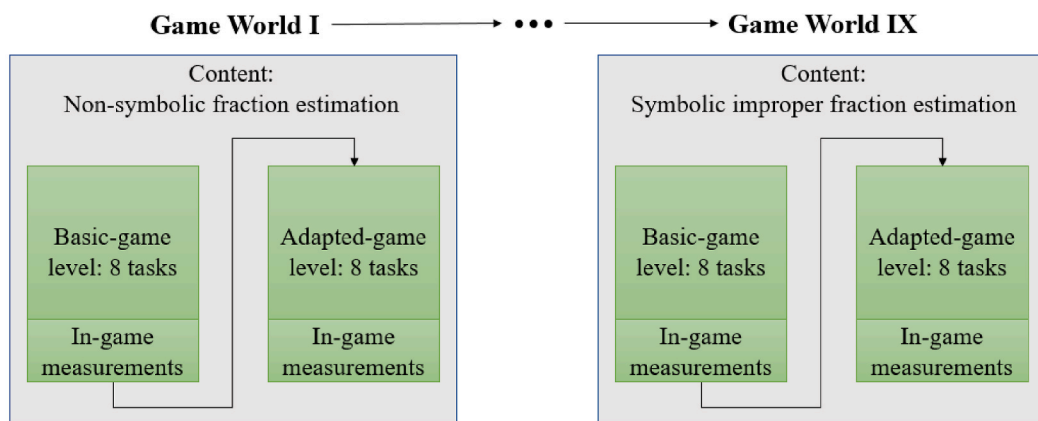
Game World I → ••• → Game World IX

Content:
Non-symbolic fraction estimation

Basic-game level: 8 tasks

In-game measurements

Adapted-game level: 8 tasks

In-game measurements

Content:
Symbolic improper fraction estimation

Basic-game level: 8 tasks

In-game measurements

Adapted-game level: 8 tasks

In-game measurements